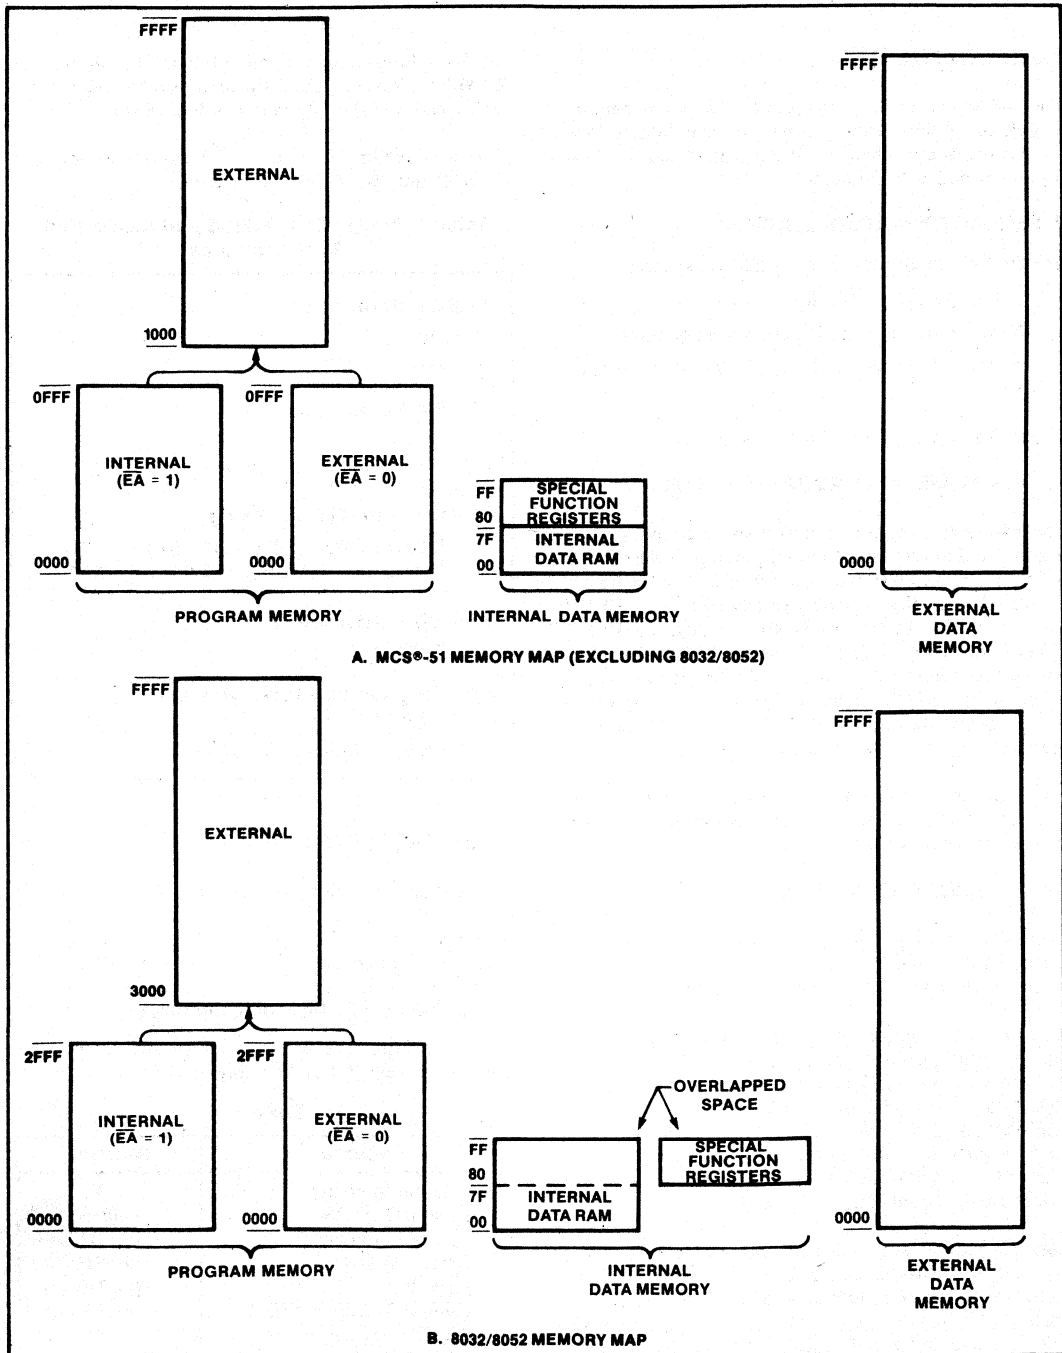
FFFF

EXTERNAL

1000

0FFF

INTERNAL
($\overline{EA}$ = 1)

0000

0FFF

EXTERNAL
($\overline{EA}$ = 0)

0000

PROGRAM MEMORY

FF
80
7F
00

SPECIAL FUNCTION REGISTERS

INTERNAL DATA RAM

INTERNAL DATA MEMORY

FFFF

0000

EXTERNAL DATA MEMORY

A. MCS®-51 MEMORY MAP (EXCLUDING 8032/8052)

FFFF

EXTERNAL

3000

2FFF

INTERNAL
($\overline{EA}$ = 1)

0000

2FFF

EXTERNAL
($\overline{EA}$ = 0)

0000

PROGRAM MEMORY

OVERLAPPED SPACE

FF
80
7F
00

INTERNAL DATA RAM

SPECIAL FUNCTION REGISTERS

INTERNAL DATA MEMORY

FFFF

0000

EXTERNAL DATA MEMORY

B. 8032/8052 MEMORY MAP